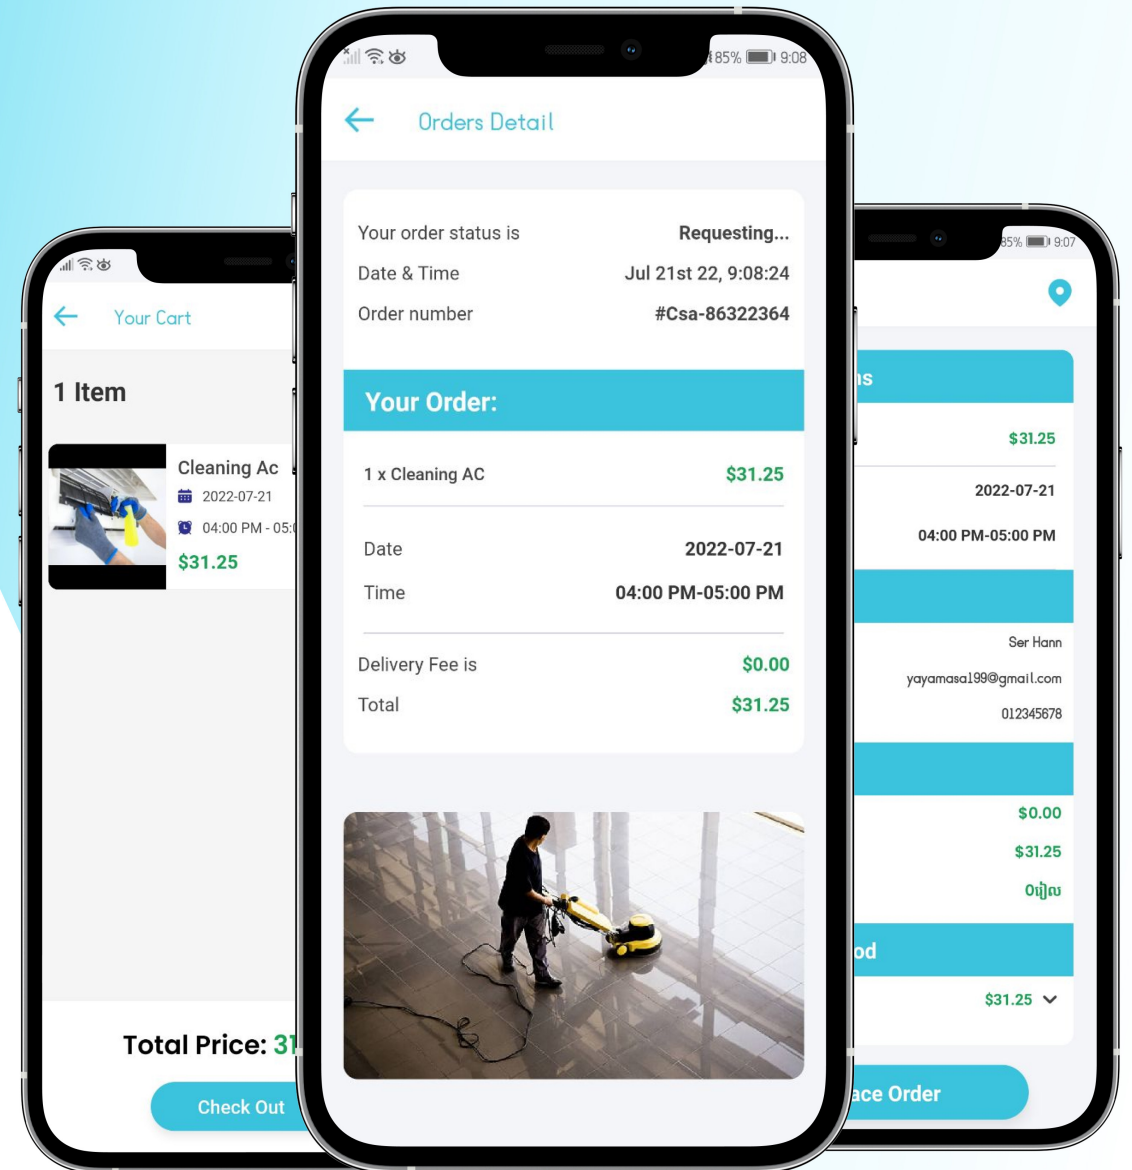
85% 9:08

Orders Detail

Your order status is Requesting...
Date & Time Jul 21st 22, 9:08:24
Order number #Csa-86322364

Your Order:

1 x Cleaning AC $31.25

Date 2022-07-21
Time 04:00 PM-05:00 PM

Delivery Fee is $0.00
Total $31.25

Your Cart

1 Item

Cleaning Ac
2022-07-21
04:00 PM - 05:0
$31.25

Total Price: 31

Check Out

85% 9:07

ns

$31.25

2022-07-21

04:00 PM-05:00 PM

Ser Hann
yayamasa199@gmail.com
012345678

$0.00
$31.25
0រៀល

od

$31.25

ace Order